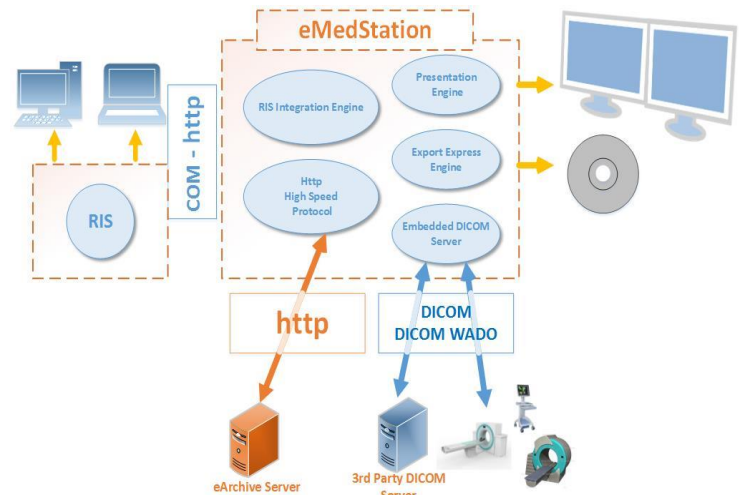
eMedStation

RIS Integration Engine

Presentation Engine

Export Express Engine

Http High Speed Protocol

Embedded DICOM Server

COM - http

RIS

http

DICOM
DICOM WADO

eArchive Server

3rd Party DICOM Server